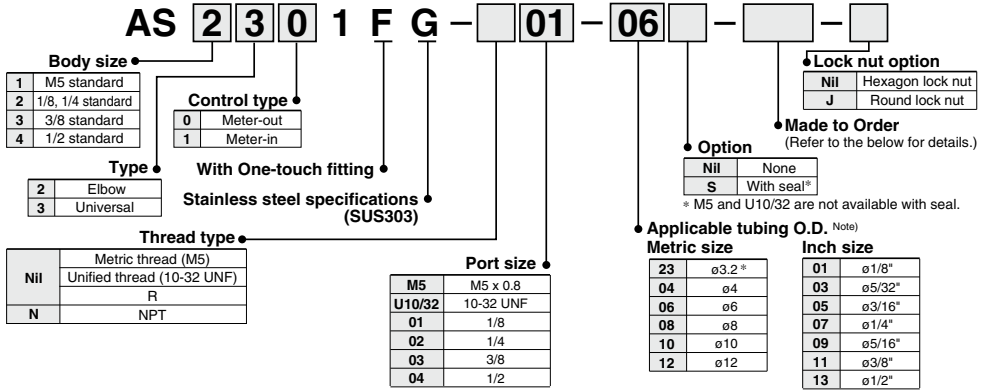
AS 2 3 0 1 F G – □ 01 – 06 □ – □ – □

Body size

| | |
|---|---|
| 1 | M5 standard |
| 2 | 1/8, 1/4 standard |
| 3 | 3/8 standard |
| 4 | 1/2 standard |

Control type

| | |
|---|---|
| 0 | Meter-out |
| 1 | Meter-in |

Type

| | |
|---|---|
| 2 | Elbow |
| 3 | Universal |

With One-touch fitting

Stainless steel specifications (SUS303)

Thread type

| | |
|---|---|
| Nil | Metric thread (M5) |
| | Unified thread (10-32 UNF) |
| | R |
| N | NPT |

Port size

| | |
|---|---|
| M5 | M5 x 0.8 |
| U10/32 | 10-32 UNF |
| 01 | 1/8 |
| 02 | 1/4 |
| 03 | 3/8 |
| 04 | 1/2 |

Lock nut option

| | |
|---|---|
| Nil | Hexagon lock nut |
| J | Round lock nut |

Made to Order
(Refer to the below for details.)

Option

| | |
|---|---|
| Nil | None |
| S | With seal* |

* M5 and U10/32 are not available with seal.

Applicable tubing O.D. Note)

Metric size

| | |
|---|---|
| 23 | ø3.2 * |
| 04 | ø4 |
| 06 | ø6 |
| 08 | ø8 |
| 10 | ø10 |
| 12 | ø12 |

Inch size

| | |
|---|---|
| 01 | ø1/8" |
| 03 | ø5/32" |
| 05 | ø3/16" |
| 07 | ø1/4" |
| 09 | ø5/16" |
| 11 | ø3/8" |
| 13 | ø1/2" |